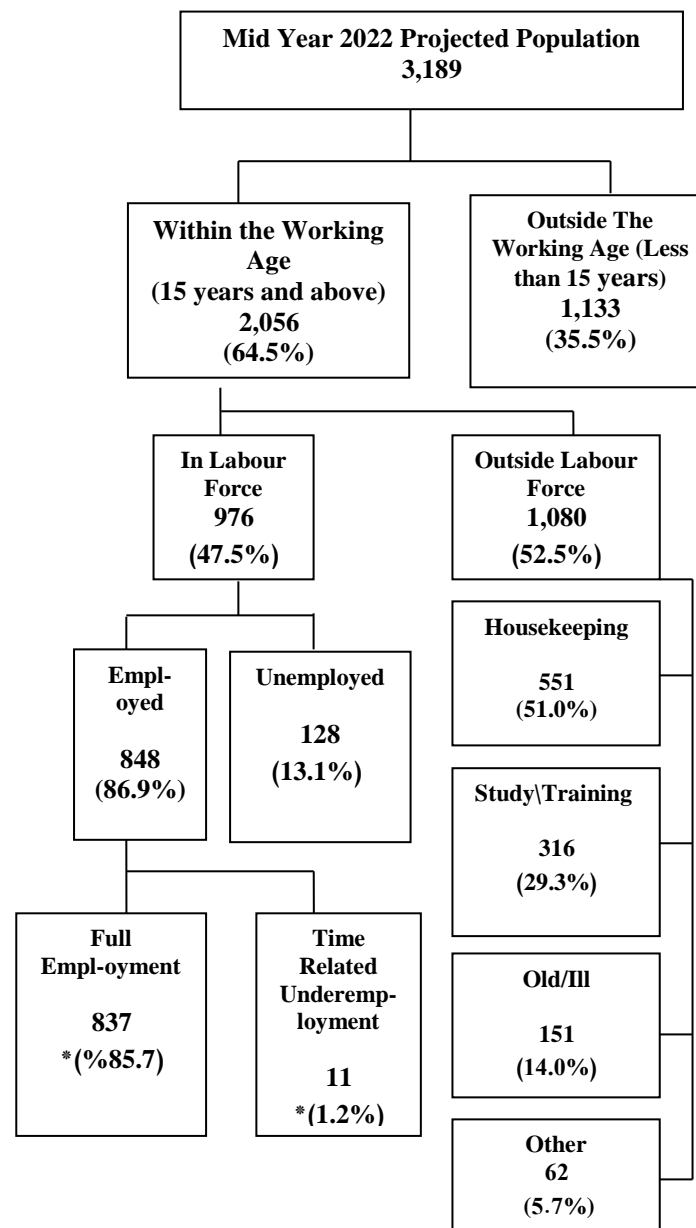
Mid Year 2022 Projected Population
3,189

Within the Working Age
(15 years and above)
2,056
(64.5%)

Outside The Working Age (Less than 15 years)
1,133
(35.5%)

In Labour Force
976
(47.5%)

Outside Labour Force
1,080
(52.5%)

Employed
848
(86.9%)

Unemployed
128
(13.1%)

Housekeeping
551
(51.0%)

Study\Training
316
(29.3%)

Full Employment
837
*(%85.7)

Time Related Underemployment
11
*(1.2%)

Old/Ill
151
(14.0%)

Other
62
(5.7%)